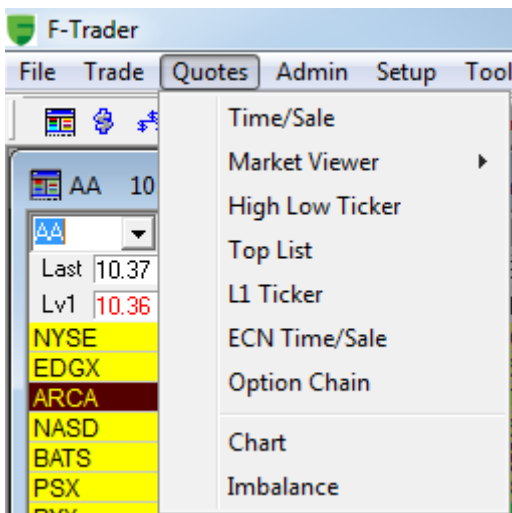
F-Trader

File Trade Quotes Admin Setup Tool

AA 10

AA

Last 10.37

Lv1 10.36

NYSE
EDGX
ARCA
NASD
BATS
PSX

Time/Sale
Market Viewer
High Low Ticker
Top List
L1 Ticker
ECN Time/Sale
Option Chain
Chart
Imbalance